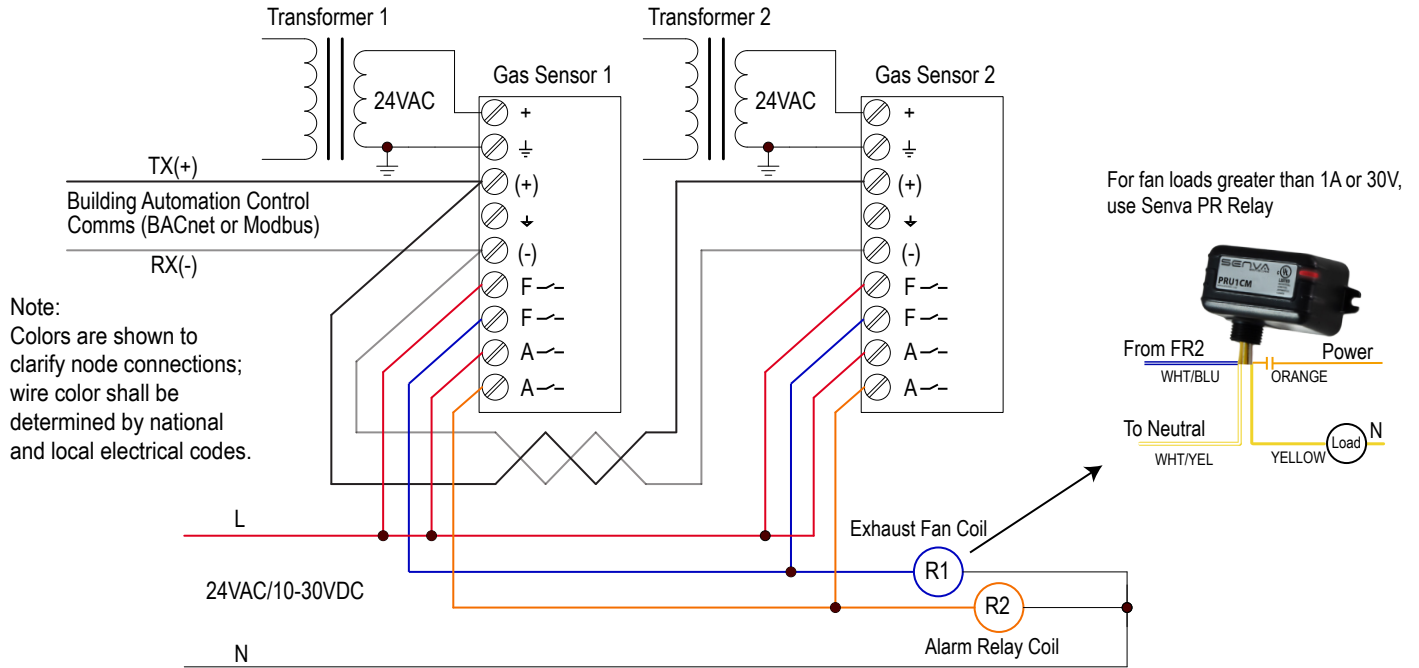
Transformer 1

24VAC

Gas Sensor 1

+
⏚
(+)
⏚
(-)
F
F
A
A

Transformer 2

24VAC

Gas Sensor 2

+
⏚
(+)
⏚
(-)
F
F
A
A

TX(+)

Building Automation Control
Comms (BACnet or Modbus)

RX(-)

Note:
Colors are shown to clarify node connections; wire color shall be determined by national and local electrical codes.

For fan loads greater than 1A or 30V, use Senva PR Relay

SENVA
PRU1CM

From FR2
WHT/BLU
Power
ORANGE
To Neutral
WHT/YEL
YELLOW
Load
N

L

24VAC/10-30VDC

N

Exhaust Fan Coil

R1

R2

Alarm Relay Coil